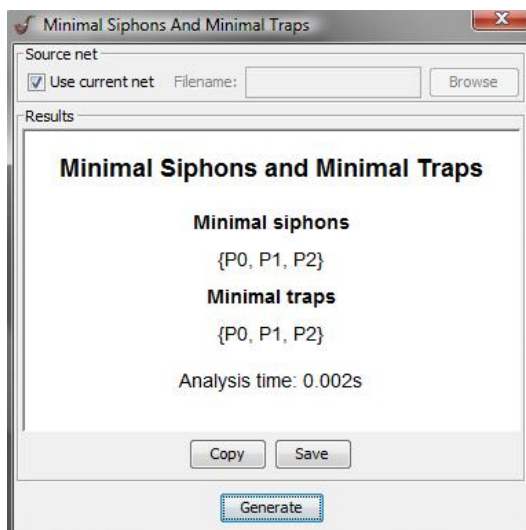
Minimal Siphons And Minimal Traps

Source net

Use current net Filename: Browse

Results

Minimal Siphons and Minimal Traps

Minimal siphons

{P0, P1, P2}

Minimal traps

{P0, P1, P2}

Analysis time: 0.002s

Copy Save

Generate